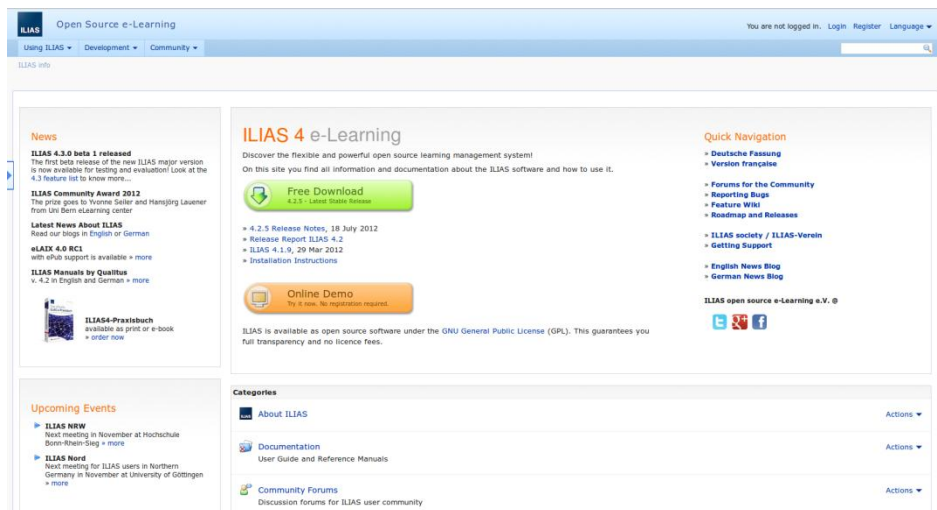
ILIAS Open Source e-Learning

You are not logged in. Login Register Language ▾

Using ILIAS ▾ Development ▾ Community ▾

ILIAS info

News

ILIAS 4.3.0 beta 1 released
The first beta release of the new ILIAS major version is now available for testing and evaluation! Look at the 4.3 feature list to know more...

ILIAS Community Award 2012
The prize goes to Yvonne Seiler and Hansjürg Lauener from Uni Bern eLearning center

Latest News About ILIAS
Read our blogs in English or German

eLAIX 4.0 RC1
with ePub support is available » more

ILIAS Manuals by Qualitus
v. 4.2 in English and German » more

ILIAS4-Praxisbuch
available as print or e-book
» order now

ILIAS 4 e-Learning

Discover the flexible and powerful open source learning management system!

On this site you find all information and documentation about the ILIAS software and how to use it.

Free Download
4.2.5 - Latest Stable Release

» 4.2.5 Release Notes, 18 July 2012
» Release Report ILIAS 4.2
» ILIAS 4.1.9, 29 Mar 2012
» Installation Instructions

Online Demo
Try it now. No registration required.

ILIAS is available as open source software under the GNU General Public License (GPL). This guarantees you full transparency and no licence fees.

Quick Navigation

» Deutsche Fassung
» Version française

» Forums for the Community
» Reporting Bugs
» Feature Wiki
» Roadmap and Releases

» ILIAS society / ILIAS-Verein
» Getting Support

» English News Blog
» German News Blog

ILIAS open source e-Learning e.V. @

Upcoming Events

ILIAS NRW
Next meeting in November at Hochschule Bonn-Rhein-Sieg » more

ILIAS Nord
Next meeting for ILIAS users in Northern Germany in November at University of Göttingen » more

Categories

About ILIAS
Actions ▾

Documentation
User Guide and Reference Manuals
Actions ▾

Community Forums
Discussion forums for ILIAS user community
Actions ▾